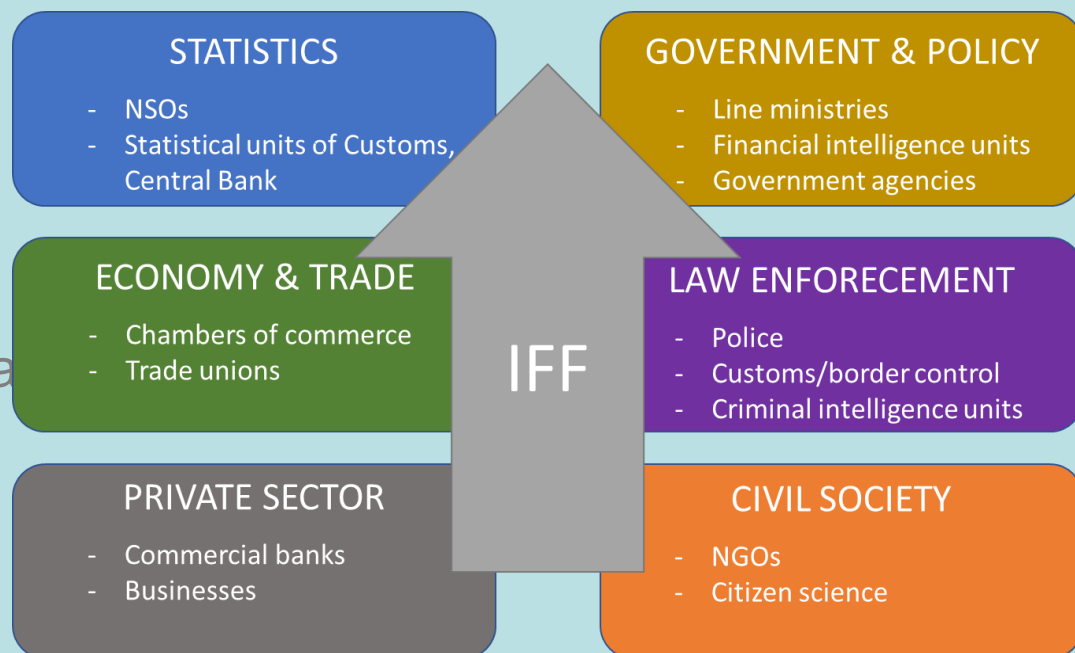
STATISTICS
- NSOs
- Statistical units of Customs, Central Bank

GOVERNMENT & POLICY
- Line ministries
- Financial intelligence units
- Government agencies

ECONOMY & TRADE
- Chambers of commerce
- Trade unions

IFF

LAW ENFORECEMENT
- Police
- Customs/border control
- Criminal intelligence units

PRIVATE SECTOR
- Commercial banks
- Businesses

CIVIL SOCIETY
- NGOs
- Citizen science